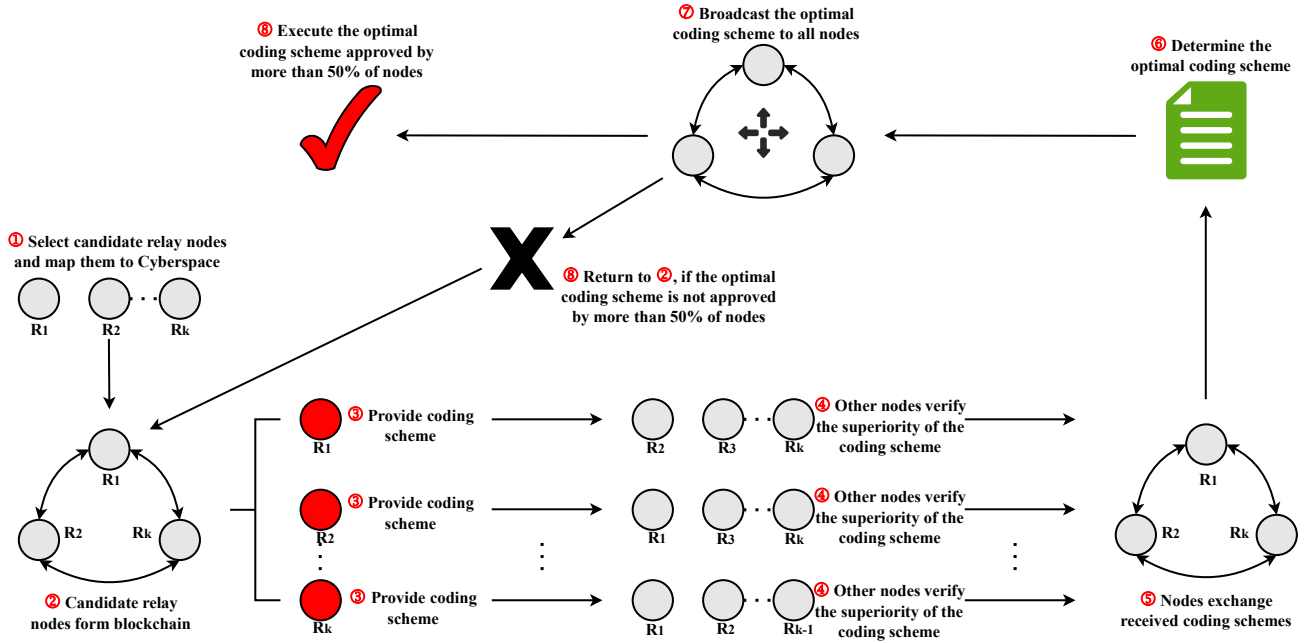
⑧ Execute the optimal coding scheme approved by more than 50% of nodes

⑦ Broadcast the optimal coding scheme to all nodes

⑥ Determine the optimal coding scheme

① Select candidate relay nodes and map them to Cyberspace

R1 R2 · · · Rk

⑧ Return to ②, if the optimal coding scheme is not approved by more than 50% of nodes

R1
R2 Rk

② Candidate relay nodes form blockchain

R1 ③ Provide coding scheme
R2 R3 · · · Rk ④ Other nodes verify the superiority of the coding scheme

R2 ③ Provide coding scheme
R1 R3 · · · Rk ④ Other nodes verify the superiority of the coding scheme

Rk ③ Provide coding scheme
R1 R2 · · · Rk-1 ④ Other nodes verify the superiority of the coding scheme

R1
R2 Rk

⑤ Nodes exchange received coding schemes